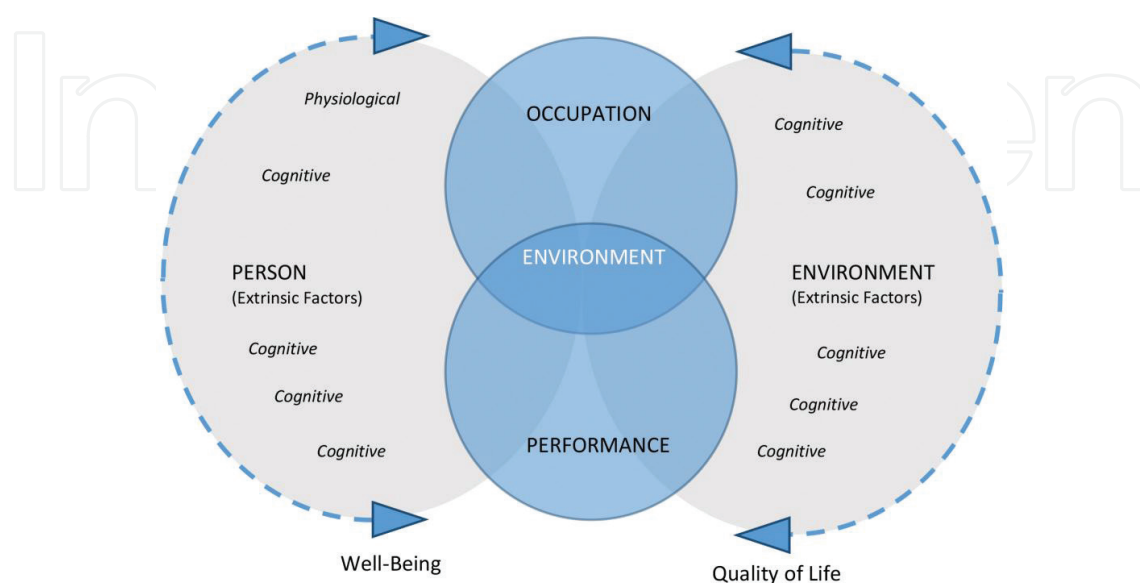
Physiological

Cognitive

PERSON
(Extrinsic Factors)

Cognitive

Cognitive

Cognitive

OCCUPATION

ENVIRONMENT

PERFORMANCE

Cognitive

Cognitive

ENVIRONMENT
(Extrinsic Factors)

Cognitive

Cognitive

Cognitive

Well-Being

Quality of Life